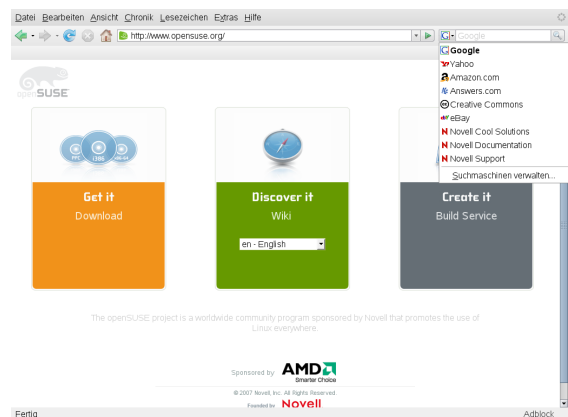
Datei Bearbeiten Ansicht Chronik Lesezeichen Extras Hilfe

http://www.opensuse.org/

Google

Google
Yahoo
Amazon.com
Answers.com
Creative Commons
eBay
Novell Cool Solutions
Novell Documentation
Novell Support
Suchmaschinen verwalten...

openSUSE

PPC
i386
x86-64

Get it
Download

Discover it
Wiki
en - English

Create it
Build Service

The openSUSE project is a worldwide community program sponsored by Novell that promotes the use of Linux everywhere.

Sponsored by AMD Smarter Choice

© 2007 Novell, Inc. All Rights Reserved.
Founded by Novell

Fertig
Adblock